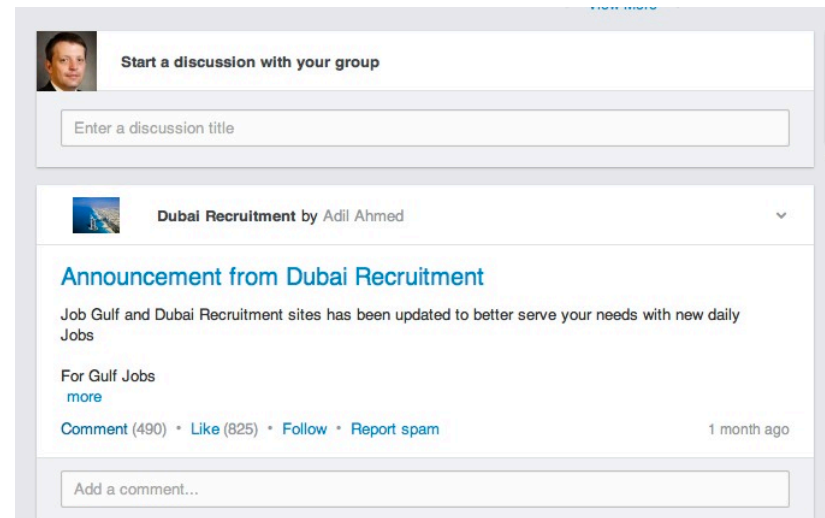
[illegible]

Start a discussion with your group

Enter a discussion title

Dubai Recruitment by Adil Ahmed

Announcement from Dubai Recruitment

Job Gulf and Dubai Recruitment sites has been updated to better serve your needs with new daily Jobs

For Gulf Jobs
more

Comment (490) • Like (825) • Follow • Report spam

1 month ago

Add a comment...